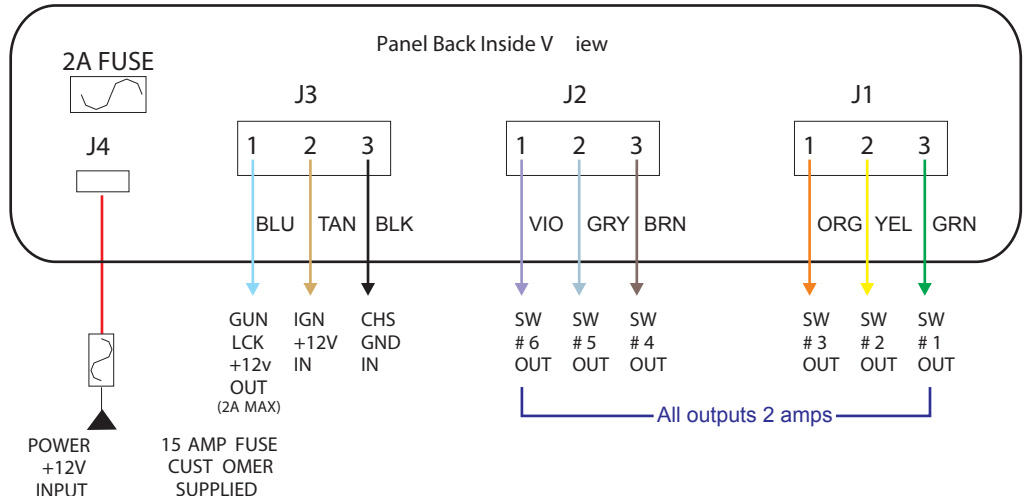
Panel Back Inside V iew

2A FUSE

J4

J3

1 2 3

BLU TAN BLK

J2

1 2 3

VIO GRY BRN

J1

1 2 3

ORG YEL GRN

GUN LCK +12v OUT (2A MAX)

IGN +12V IN

CHS GND IN

SW # 6 OUT

SW # 5 OUT

SW # 4 OUT

SW # 3 OUT

SW # 2 OUT

SW # 1 OUT

All outputs 2 amps

POWER +12V INPUT

15 AMP FUSE CUST OMER SUPPLIED